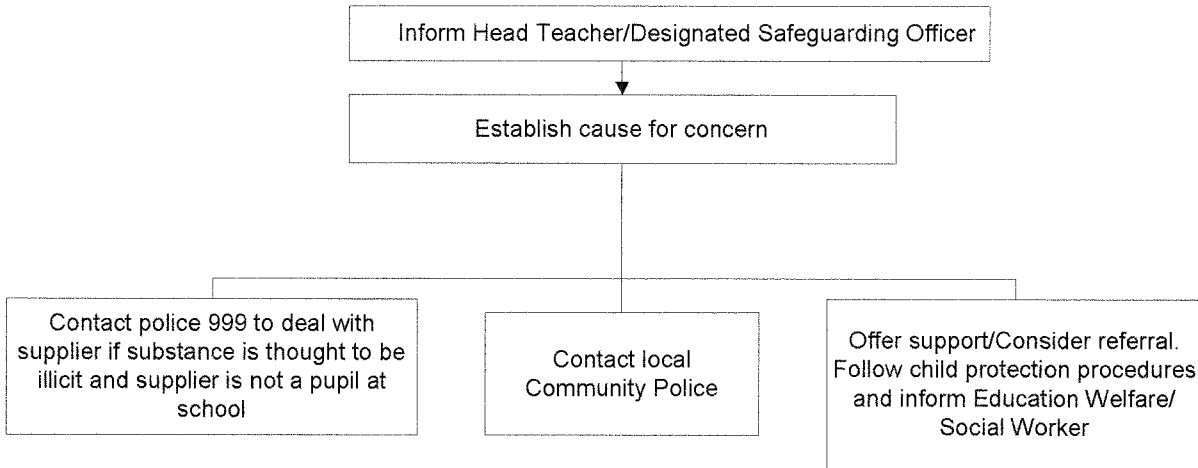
Inform Head Teacher/Designated Safeguarding Officer

Establish cause for concern

Contact police 999 to deal with supplier if substance is thought to be illicit and supplier is not a pupil at school

Contact local Community Police

Offer support/Consider referral. Follow child protection procedures and inform Education Welfare/ Social Worker